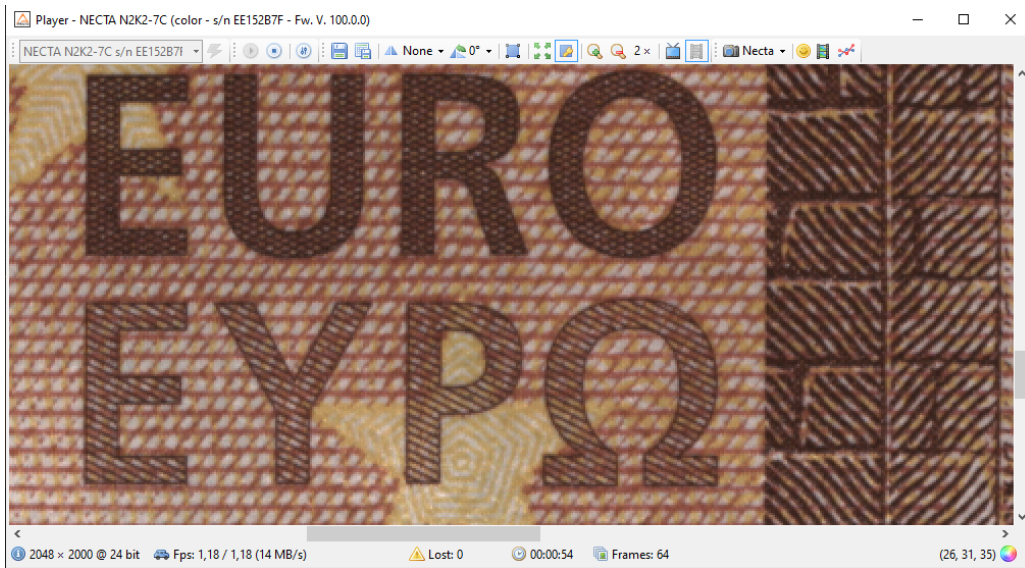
Player - NECTA N2K2-7C (color - s/n EE152B7F - Fw. V. 100.0.0)

NECTA N2K2-7C s/n EE152B7F

None

0°

2 ×

Necta

EURO
ΕΥΡΩ

2048 × 2000 @ 24 bit

Fps: 1,18 / 1,18 (14 MB/s)

Lost: 0

00:00:54

Frames: 64

(26, 31, 35)